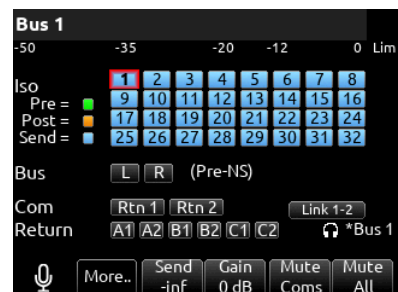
Bus 1

-50 -35 -20 -12 0 Lim

Iso

Pre =

Post =

Send =

| 1 | 2 | 3 | 4 | 5 | 6 | 7 | 8 |
|---|---|---|---|---|---|---|---|
| 9 | 10 | 11 | 12 | 13 | 14 | 15 | 16 |
| 17 | 18 | 19 | 20 | 21 | 22 | 23 | 24 |
| 25 | 26 | 27 | 28 | 29 | 30 | 31 | 32 |

Bus L R (Pre-NS)

Com Rtn 1 Rtn 2 Link 1-2

Return A1 A2 B1 B2 C1 C2 *Bus 1

More.. Send -inf Gain 0 dB Mute Coms Mute All